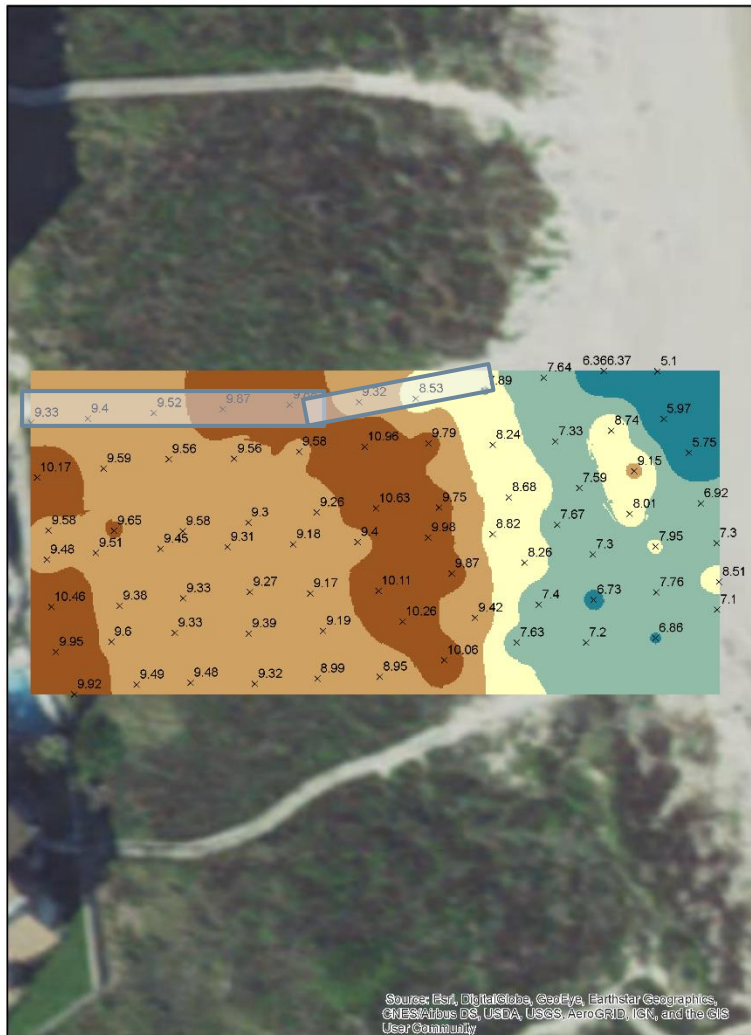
9.33 9.4 9.52 9.67 9.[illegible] 9.32 8.53 7.89 7.64 6.36 6.37 5.1

10.17 9.59 9.56 9.56 9.58 10.96 9.79 8.24 7.33 8.74 5.97 5.75 9.15

9.58 9.65 9.58 9.3 9.26 10.63 9.75 8.68 7.59 8.01 6.92 9.48 9.51 9.45 9.31 9.18 9.4 9.98 8.82 7.67 7.3 7.95 7.3 8.26 9.87

10.46 9.38 9.33 9.27 9.17 10.11 7.4 6.73 7.76 8.51 7.1 9.42 10.26

9.95 9.6 9.33 9.39 9.19 10.06 7.63 7.2 6.86

9.92 9.49 9.48 9.32 8.99 8.95

Source: Esri, DigitalGlobe, GeoEye, Earthstar Geographics, CNES/Airbus DS, USDA, USGS, AeroGRID, IGN, and the GIS User Community